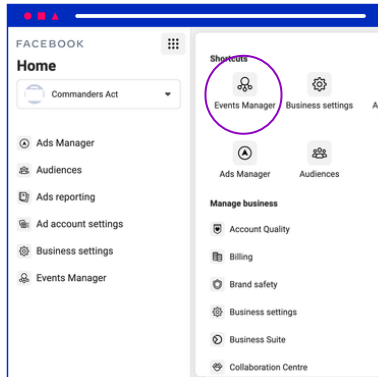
FACEBOOK

Home

Commanders Act

Ads Manager
Audiences
Ads reporting
Ad account settings
Business settings
Events Manager

Shortcuts

Events Manager
Business settings
A

Ads Manager
Audiences

Manage business

Account Quality
Billing
Brand safety
Business settings
Business Suite
Collaboration Centre